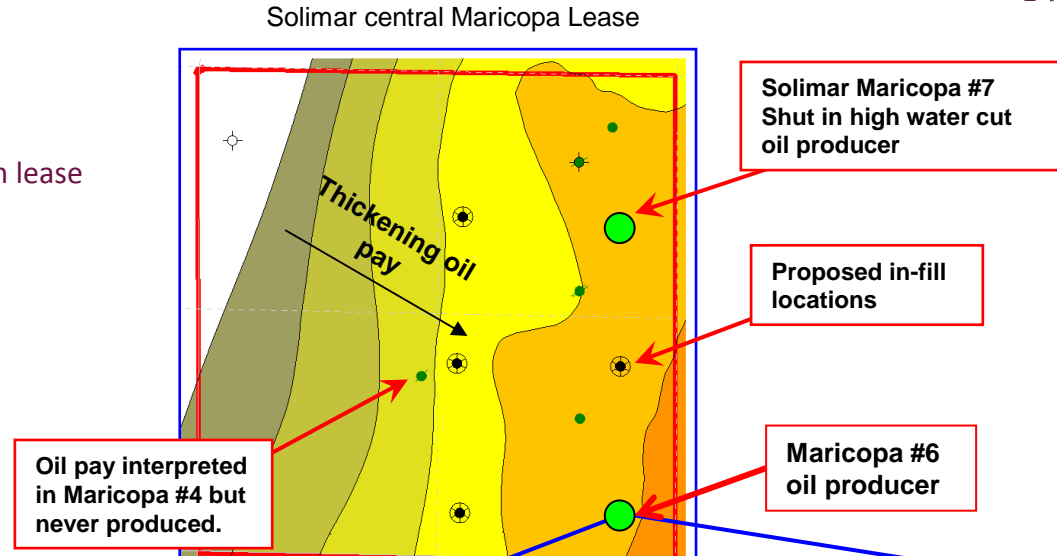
Solimar central Maricopa Lease

n lease

Thickening oil pay

Solimar Maricopa #7 Shut in high water cut oil producer

Proposed in-fill locations

Maricopa #6 oil producer

Oil pay interpreted in Maricopa #4 but never produced.